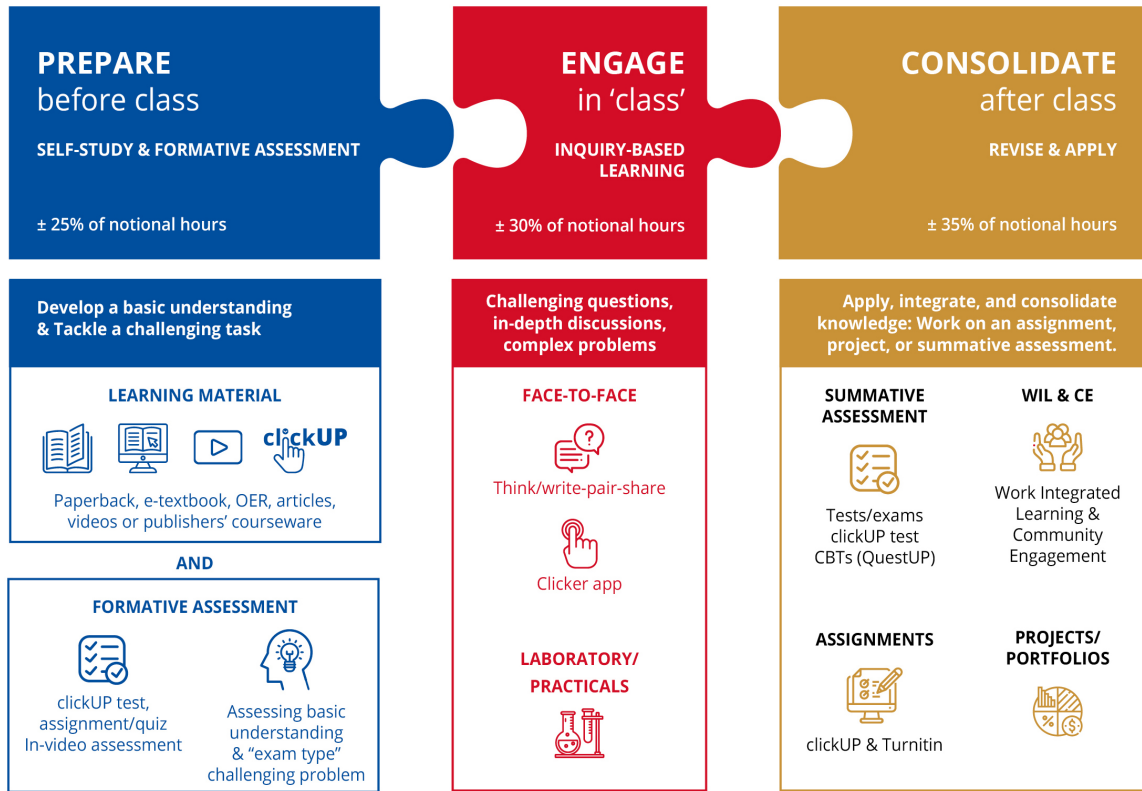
PREPARE
before class

SELF-STUDY & FORMATIVE ASSESSMENT

± 25% of notional hours

ENGAGE
in 'class'

INQUIRY-BASED LEARNING

± 30% of notional hours

CONSOLIDATE
after class

REVISE & APPLY

± 35% of notional hours

Develop a basic understanding & Tackle a challenging task

LEARNING MATERIAL

clickUP

Paperback, e-textbook, OER, articles, videos or publishers' courseware

AND

FORMATIVE ASSESSMENT

clickUP test, assignment/quiz In-video assessment

Assessing basic understanding & "exam type" challenging problem

Challenging questions, in-depth discussions, complex problems

FACE-TO-FACE

Think/write-pair-share

Clicker app

LABORATORY/ PRACTICALS

Apply, integrate, and consolidate knowledge: Work on an assignment, project, or summative assessment.

SUMMATIVE ASSESSMENT

Tests/exams clickUP test CBTs (QuestUP)

WIL & CE

Work Integrated Learning & Community Engagement

ASSIGNMENTS

clickUP & Turnitin

PROJECTS/ PORTFOLIOS